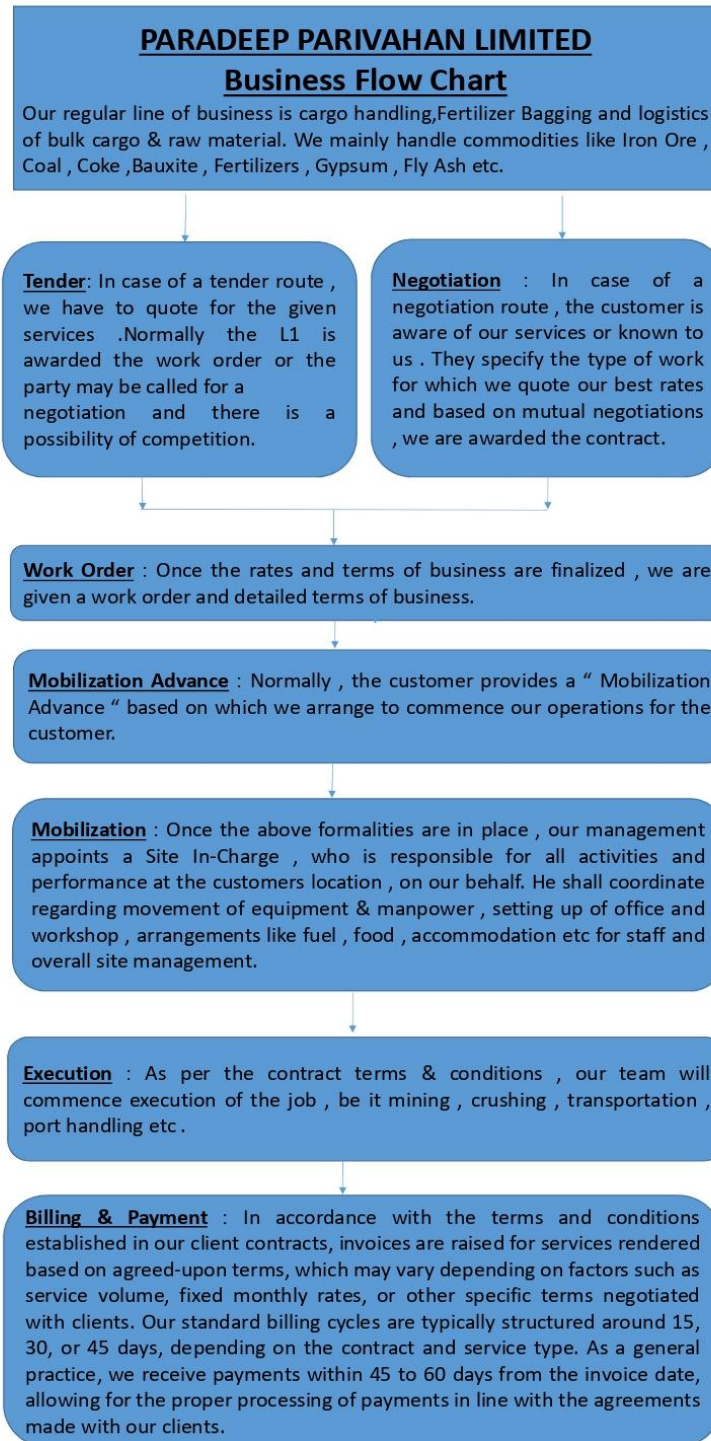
PARADEEP PARIVAHAN LIMITED
Business Flow Chart

Our regular line of business is cargo handling,Fertilizer Bagging and logistics of bulk cargo & raw material. We mainly handle commodities like Iron Ore , Coal , Coke ,Bauxite , Fertilizers , Gypsum , Fly Ash etc.

Tender: In case of a tender route , we have to quote for the given services .Normally the L1 is awarded the work order or the party may be called for a negotiation and there is a possibility of competition.

Negotiation : In case of a negotiation route , the customer is aware of our services or known to us . They specify the type of work for which we quote our best rates and based on mutual negotiations , we are awarded the contract.

Work Order : Once the rates and terms of business are finalized , we are given a work order and detailed terms of business.

Mobilization Advance : Normally , the customer provides a " Mobilization Advance " based on which we arrange to commence our operations for the customer.

Mobilization : Once the above formalities are in place , our management appoints a Site In-Charge , who is responsible for all activities and performance at the customers location , on our behalf. He shall coordinate regarding movement of equipment & manpower , setting up of office and workshop , arrangements like fuel , food , accommodation etc for staff and overall site management.

Execution : As per the contract terms & conditions , our team will commence execution of the job , be it mining , crushing , transportation , port handling etc .

Billing & Payment : In accordance with the terms and conditions established in our client contracts, invoices are raised for services rendered based on agreed-upon terms, which may vary depending on factors such as service volume, fixed monthly rates, or other specific terms negotiated with clients. Our standard billing cycles are typically structured around 15, 30, or 45 days, depending on the contract and service type. As a general practice, we receive payments within 45 to 60 days from the invoice date, allowing for the proper processing of payments in line with the agreements made with our clients.